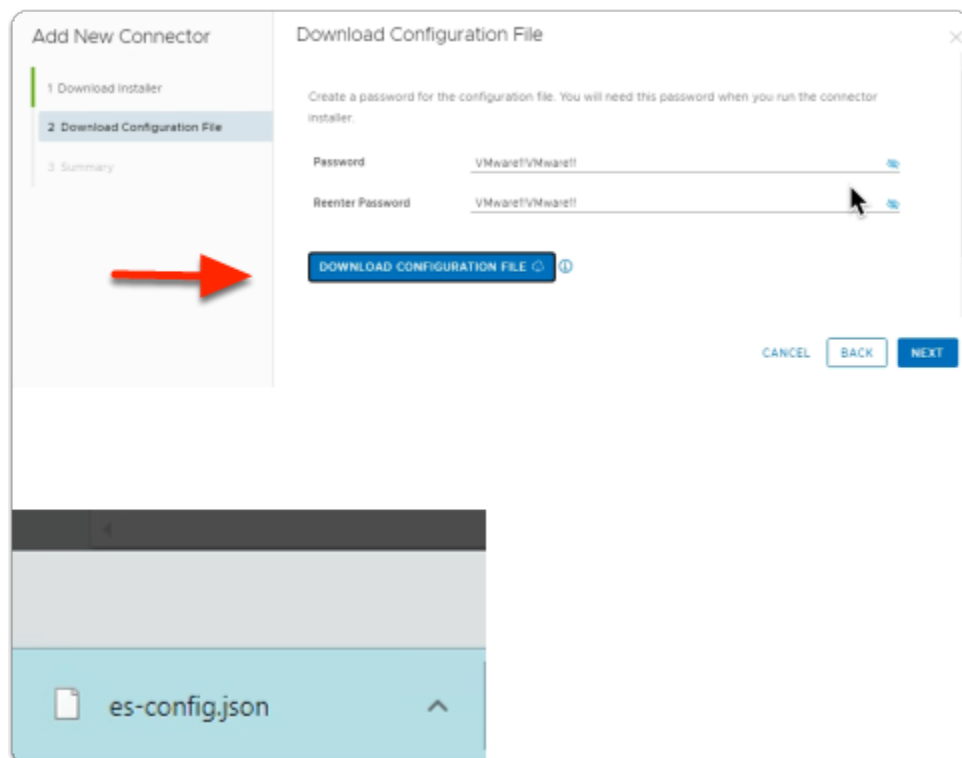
Add New Connector

1 Download Installer
2 Download Configuration File
3 Summary

Download Configuration File

Create a password for the configuration file. You will need this password when you run the connector installer.

Password VMware1!VMware1!

Reenter Password VMware1!VMware1!

DOWNLOAD CONFIGURATION FILE

CANCEL BACK NEXT

es-config.json